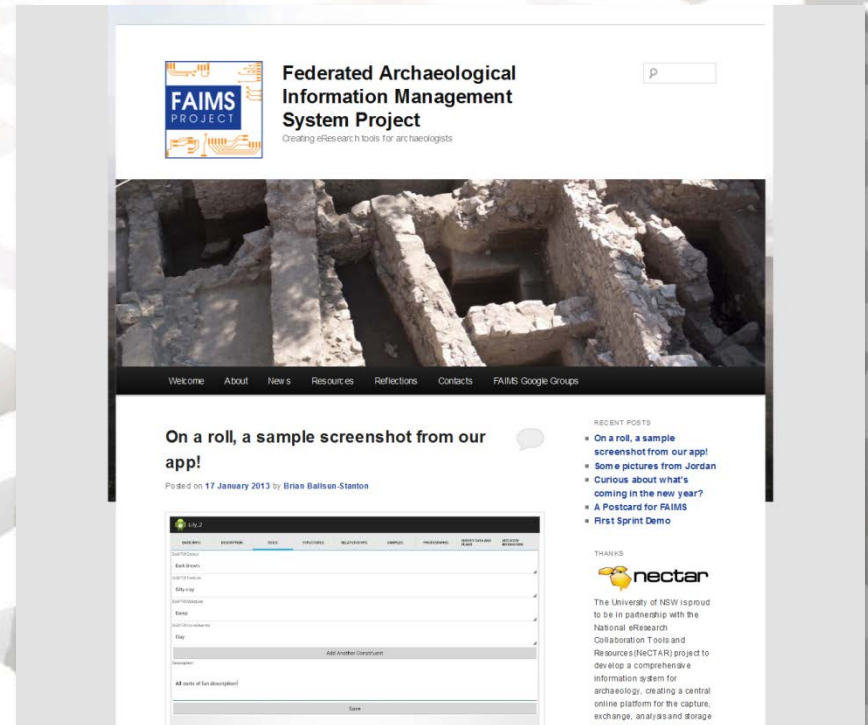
FAIMS PROJECT

Federated Archaeological Information Management System Project

Creating eResearch tools for archaeologists

Welcome About News Resources Reflections Contacts FAIMS Google Groups

On a roll, a sample screenshot from our app!

Posted on 17 January 2013 by Brian Ballsun-Stanton

Lily_2

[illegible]

Dark brown

Silty clay

Damp

Clay

Add Another Constituent

Description

All sorts of fun description!

Save

RECENT POSTS

On a roll, a sample screenshot from our app!

Some pictures from Jordan

Curious about what's coming in the new year?

A Postcard for FAIMS

First Sprint Demo

THANKS

nectar

The University of NSW is proud to be in partnership with the National eResearch Collaboration Tools and Resources (NeCTAR) project to develop a comprehensive information system for archaeology, creating a central online platform for the capture, exchange, analysis and storage